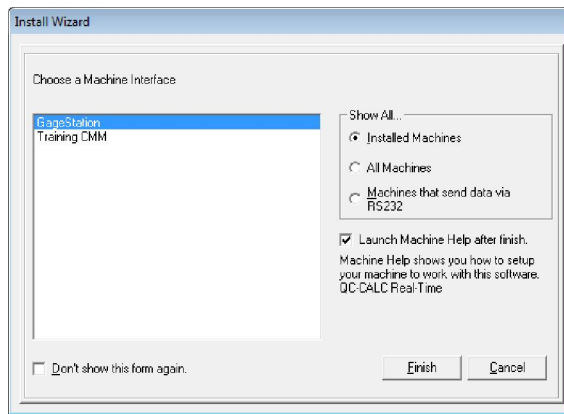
Install Wizard

Choose a Machine Interface

GageStation
Training CMM

Show All...
Installed Machines
All Machines
Machines that send data via RS232

Launch Machine Help after finish.

Machine Help shows you how to setup your machine to work with this software. QC-CALC Real-Time

Don't show this form again.

Finish

Cancel